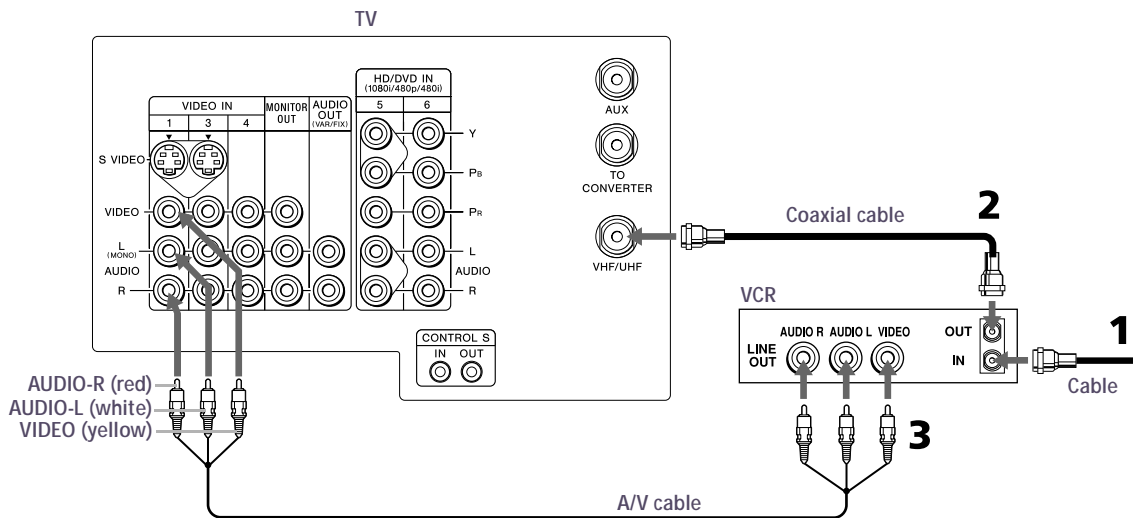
TV

VIDEO IN
1 3 4
MONITOR OUT
AUDIO OUT (VAR/FIX)
S VIDEO
VIDEO
L (MONO)
AUDIO
R

HD/DVD IN (1080i/480p/480i)
5 6
Y
$P_B$
$P_R$
L
AUDIO
R

AUX
TO CONVERTER
VHF/UHF

CONTROL S
IN OUT

Coaxial cable
2

VCR
AUDIO R AUDIO L VIDEO
LINE OUT
OUT
IN
1
Cable

AUDIO-R (red)
AUDIO-L (white)
VIDEO (yellow)

3

A/V cable